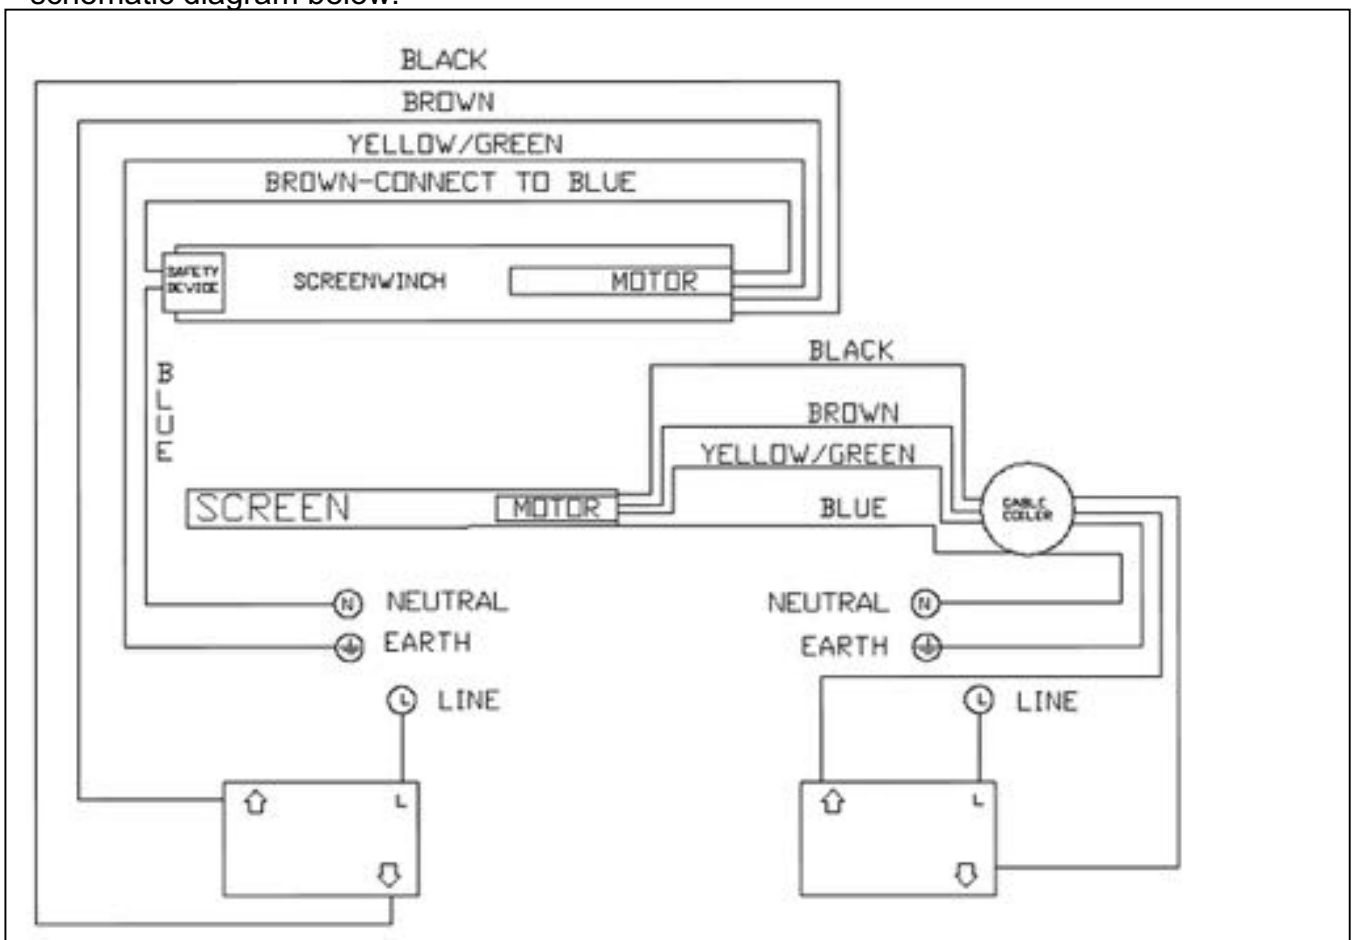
schematic diagram below.

BLACK
BROWN
YELLOW/GREEN
BROWN-CONNECT TO BLUE

SAFETY DEVICE
SCREENWINCH
MOTOR

BLUE

BLACK
BROWN
YELLOW/GREEN
BLUE

SCREEN
MOTOR

CABLE COILER

N NEUTRAL
EARTH
L LINE

NEUTRAL N
EARTH
L LINE

L

L